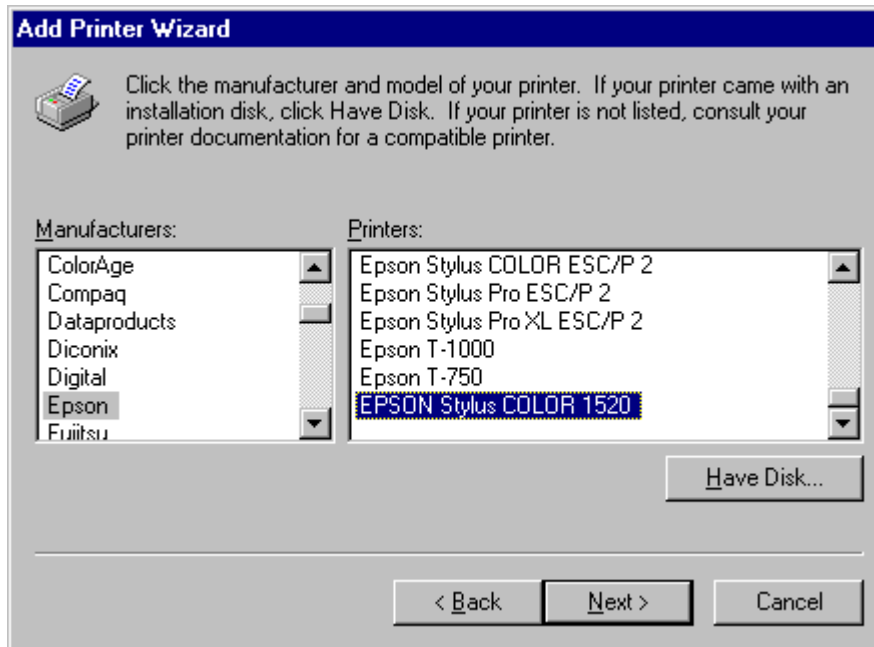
Add Printer Wizard

Click the manufacturer and model of your printer. If your printer came with an installation disk, click Have Disk. If your printer is not listed, consult your printer documentation for a compatible printer.

Manufacturers:
ColorAge
Compaq
Dataproducts
Diconix
Digital
Epson
Fujitsu

Printers:
Epson Stylus COLOR ESC/P 2
Epson Stylus Pro ESC/P 2
Epson Stylus Pro XL ESC/P 2
Epson T-1000
Epson T-750
EPSON Stylus COLOR 1520

Have Disk...

< Back
Next >
Cancel